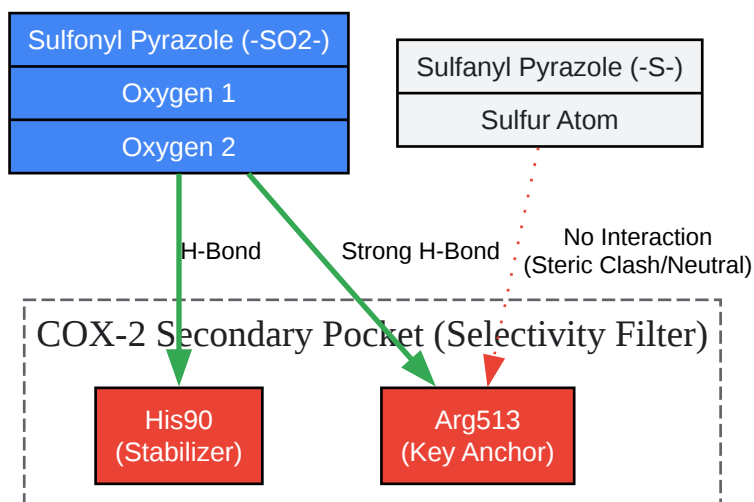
Sulfonyl Pyrazole (-SO2-)
Oxygen 1
Oxygen 2

Sulfanyl Pyrazole (-S-)
Sulfur Atom

H-Bond

Strong H-Bond

No Interaction
(Steric Clash/Neutral)

COX-2 Secondary Pocket (Selectivity Filter)

His90
(Stabilizer)

Arg513
(Key Anchor)